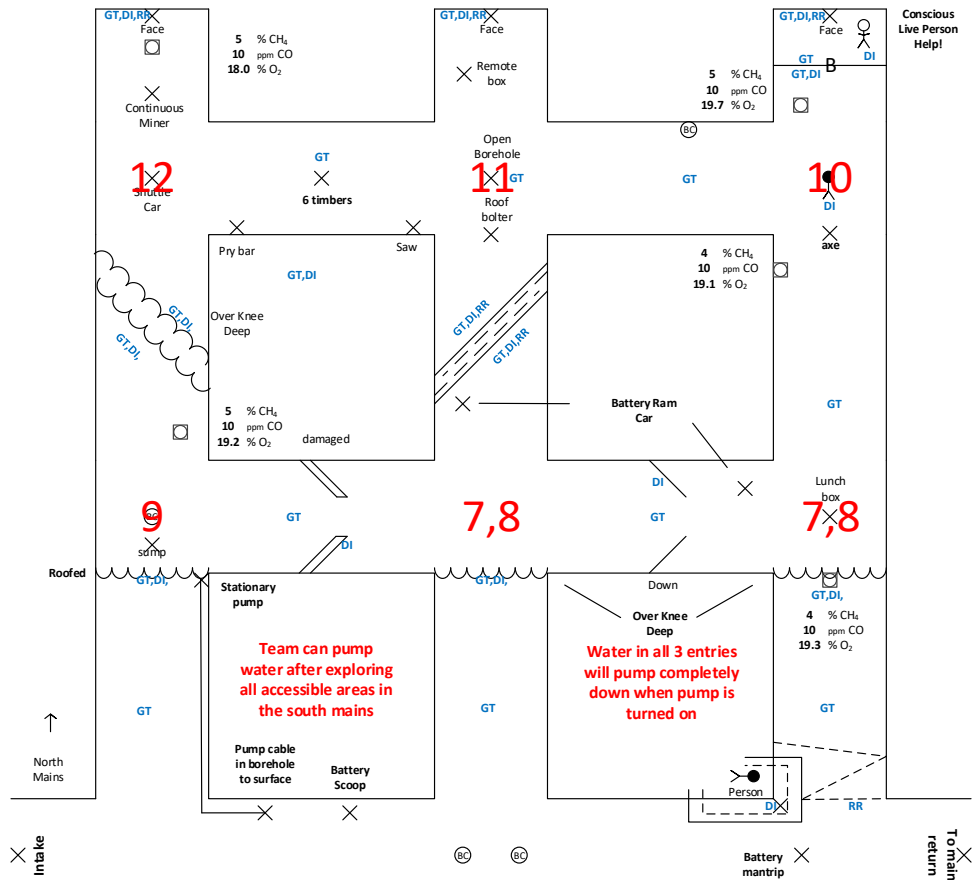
GT,DI,RR
Face

5 % $CH_4$
10 ppm CO
18.0 % $O_2$

GT,DI,RR
Face

Remote box

GT,DI,RR
Face

Conscious Live Person Help!

GT
B
GT,DI
DI

5 % $CH_4$
10 ppm CO
19.7 % $O_2$

Continuous Miner

BC

Open Borehole

GT

12
Shuttle Car

6 timbers

11
GT
Roof bolter

GT

10
DI
axe

Pry bar
Saw
GT,DI

4 % $CH_4$
10 ppm CO
19.1 % $O_2$

GT,DI,
GT,DI,

Over Knee Deep

GT,DI,RR
GT,DI,RR

5 % $CH_4$
10 ppm CO
19.2 % $O_2$
damaged

Battery Ram Car

GT

DI

Lunch box

9
BC
sump

GT

DI

7,8

GT

7,8

Roofed
GT,DI,
Stationary pump
GT,DI,
Down
GT,DI,

Over Knee Deep

4 % $CH_4$
10 ppm CO
19.3 % $O_2$

Team can pump water after exploring all accessible areas in the south mains

Water in all 3 entries will pump completely down when pump is turned on

GT
GT
GT

North Mains

Pump cable in borehole to surface

Battery Scoop

Person
DI
RR

Intake

BC
BC

Battery mantrip

To main return